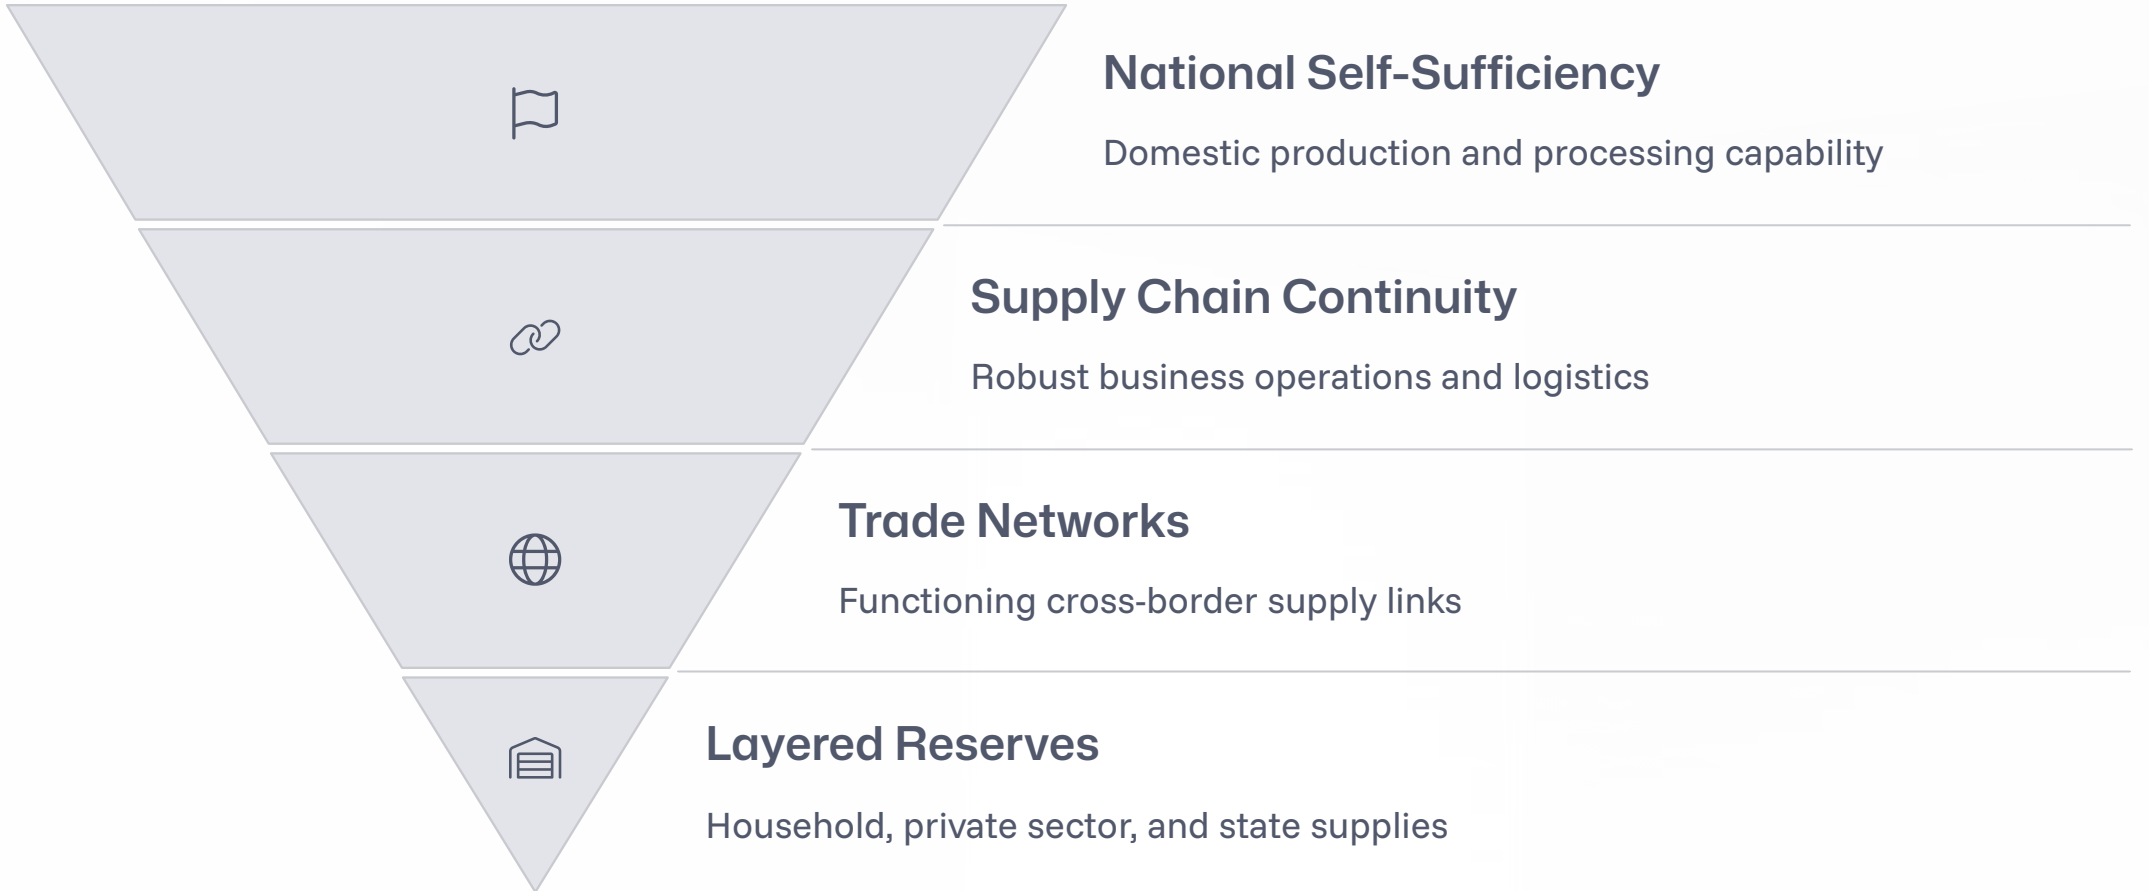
National Self-Sufficiency

Domestic production and processing capability

Supply Chain Continuity

Robust business operations and logistics

Trade Networks

Functioning cross-border supply links

Layered Reserves

Household, private sector, and state supplies